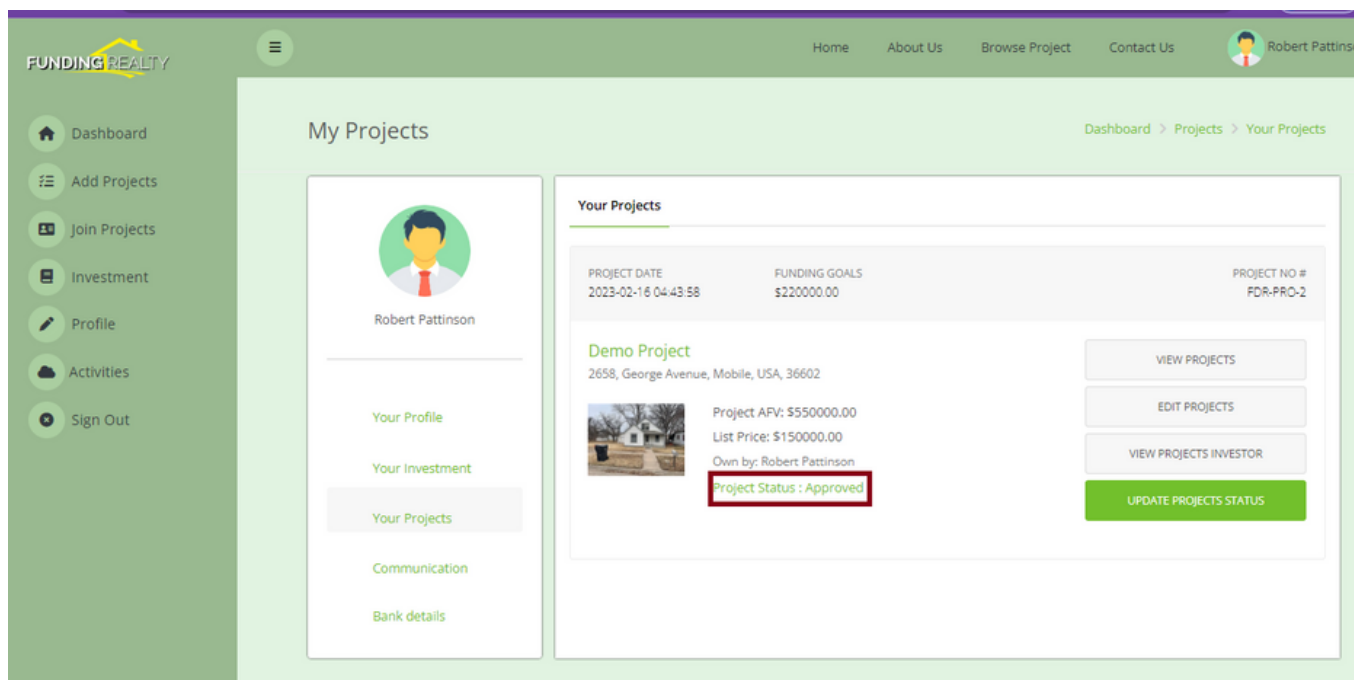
FUNDING REALTY

Home About Us Browse Project Contact Us Robert Pattins

Dashboard
Add Projects
Join Projects
Investment
Profile
Activities
Sign Out

My Projects

Dashboard > Projects > Your Projects

Robert Pattinson

Your Profile
Your Investment
Your Projects
Communication
Bank details

Your Projects

PROJECT DATE
2023-02-16 04:43:58

FUNDING GOALS
$220000.00

PROJECT NO #
FDR-PRO-2

Demo Project
2658, George Avenue, Mobile, USA, 36602

Project AFV: $550000.00
List Price: $150000.00
Own by: Robert Pattinson
Project Status : Approved

VIEW PROJECTS
EDIT PROJECTS
VIEW PROJECTS INVESTOR
UPDATE PROJECTS STATUS